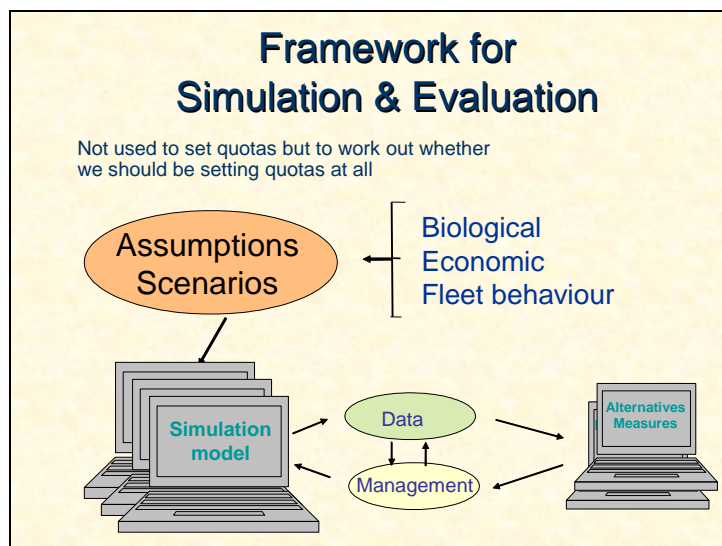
Framework for Simulation & Evaluation

Not used to set quotas but to work out whether we should be setting quotas at all

Assumptions Scenarios

Biological
Economic
Fleet behaviour

Simulation model

Data

Management

Alternatives Measures